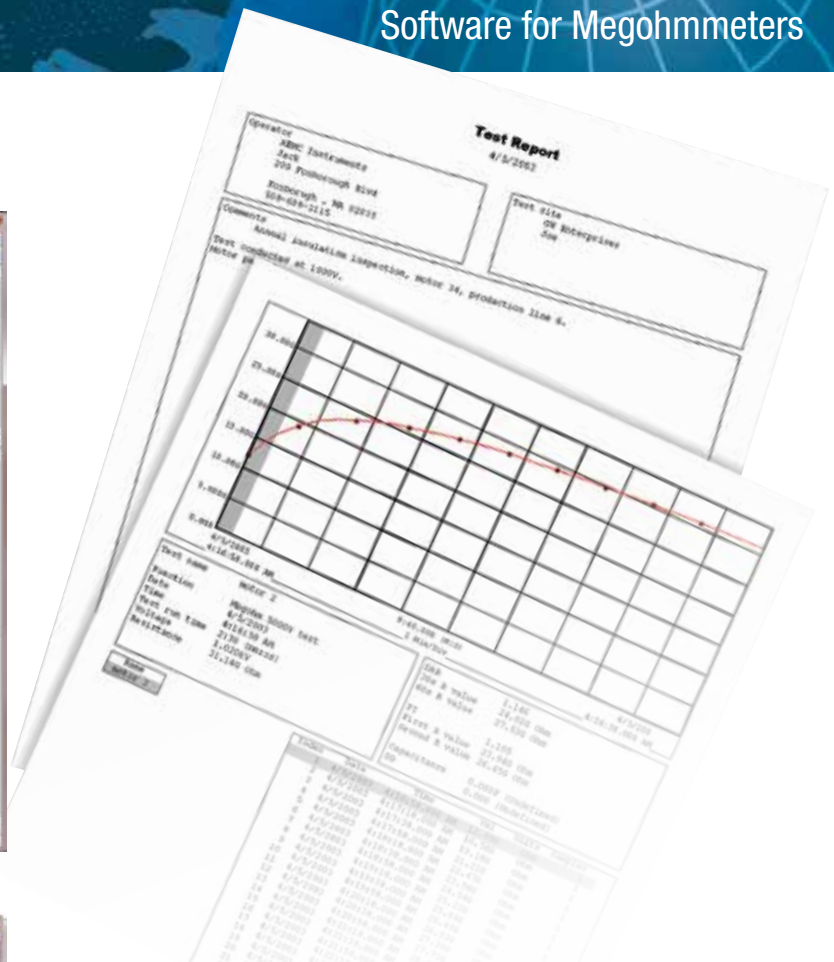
Software for Megohmmeters

Test Report
4/5/2003

Operator
AEMC Instruments
Jack
200 Foxborough Blvd
Foxborough, MA 02035
508-698-2115

Test site
GW Enterprises
Joe

Comments
Annual insulation inspection, motor 34, production line 6.
Test conducted at 1000V.
Motor pa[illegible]

30.0G
25.0G
20.0G
15.0G
10.0G
5.0G
0.0G

4/5/2003
4:16:58.866 AM

Test name
Function
Date
Time
Test run time
Voltage
Resistance

motor 2
Megohm 10min test
4/5/2003
4:16:58 AM
2130 (Hr:s)
1.020kV
31.140 Gohm

Note
motor 2

DAR
PI

Index
Date
Time